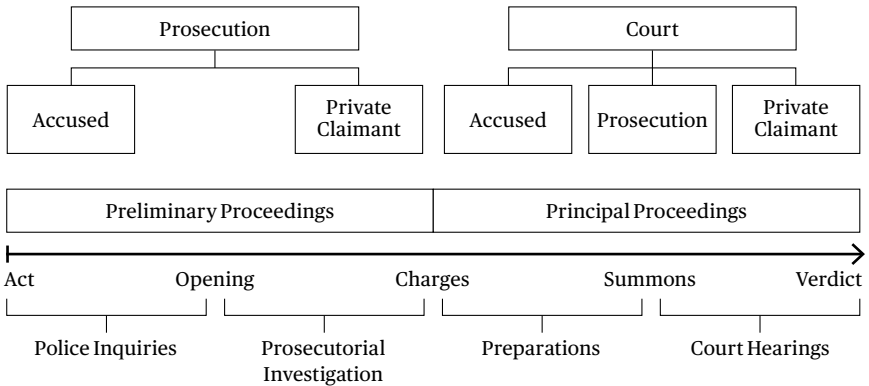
Prosecution

Accused

Private Claimant

Court

Accused

Prosecution

Private Claimant

Preliminary Proceedings

Principal Proceedings

Act

Opening

Charges

Summons

Verdict

Police Inquiries

Prosecutorial Investigation

Preparations

Court Hearings